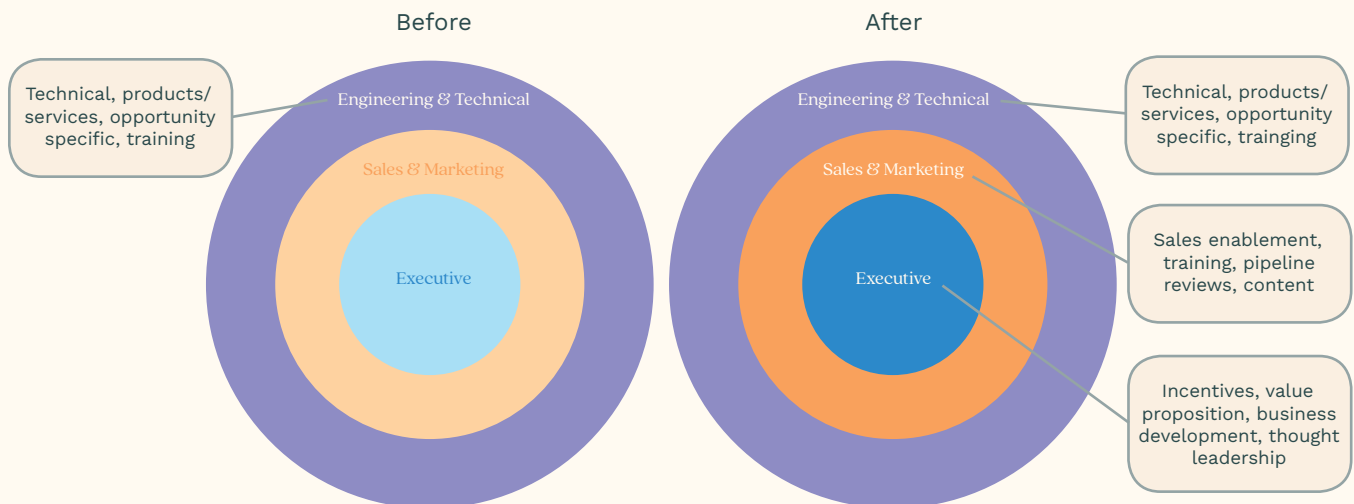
Before

Technical, products/ services, opportunity specific, training

Engineering & Technical

Sales & Marketing

Executive

After

Engineering & Technical

Technical, products/ services, opportunity specific, trainging

Sales & Marketing

Sales enablement, training, pipeline reviews, content

Executive

Incentives, value proposition, business development, thought leadership